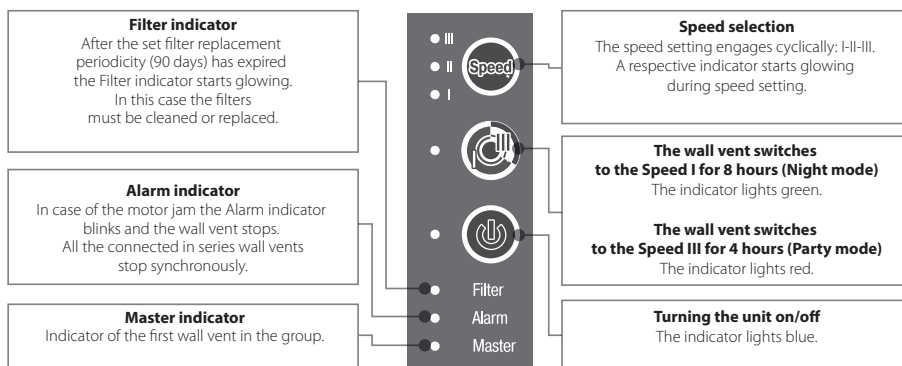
**Filter indicator**
After the set filter replacement periodicity (90 days) has expired the Filter indicator starts glowing. In this case the filters must be cleaned or replaced.

**Alarm indicator**
In case of the motor jam the Alarm indicator blinks and the wall vent stops. All the connected in series wall vents stop synchronously.

**Master indicator**
Indicator of the first wall vent in the group.

III
II
I
Speed

Filter
Alarm
Master

**Speed selection**
The speed setting engages cyclically: I-II-III. A respective indicator starts glowing during speed setting.

**The wall vent switches to the Speed I for 8 hours (Night mode)**
The indicator lights green.

**The wall vent switches to the Speed III for 4 hours (Party mode)**
The indicator lights red.

**Turning the unit on/off**
The indicator lights blue.